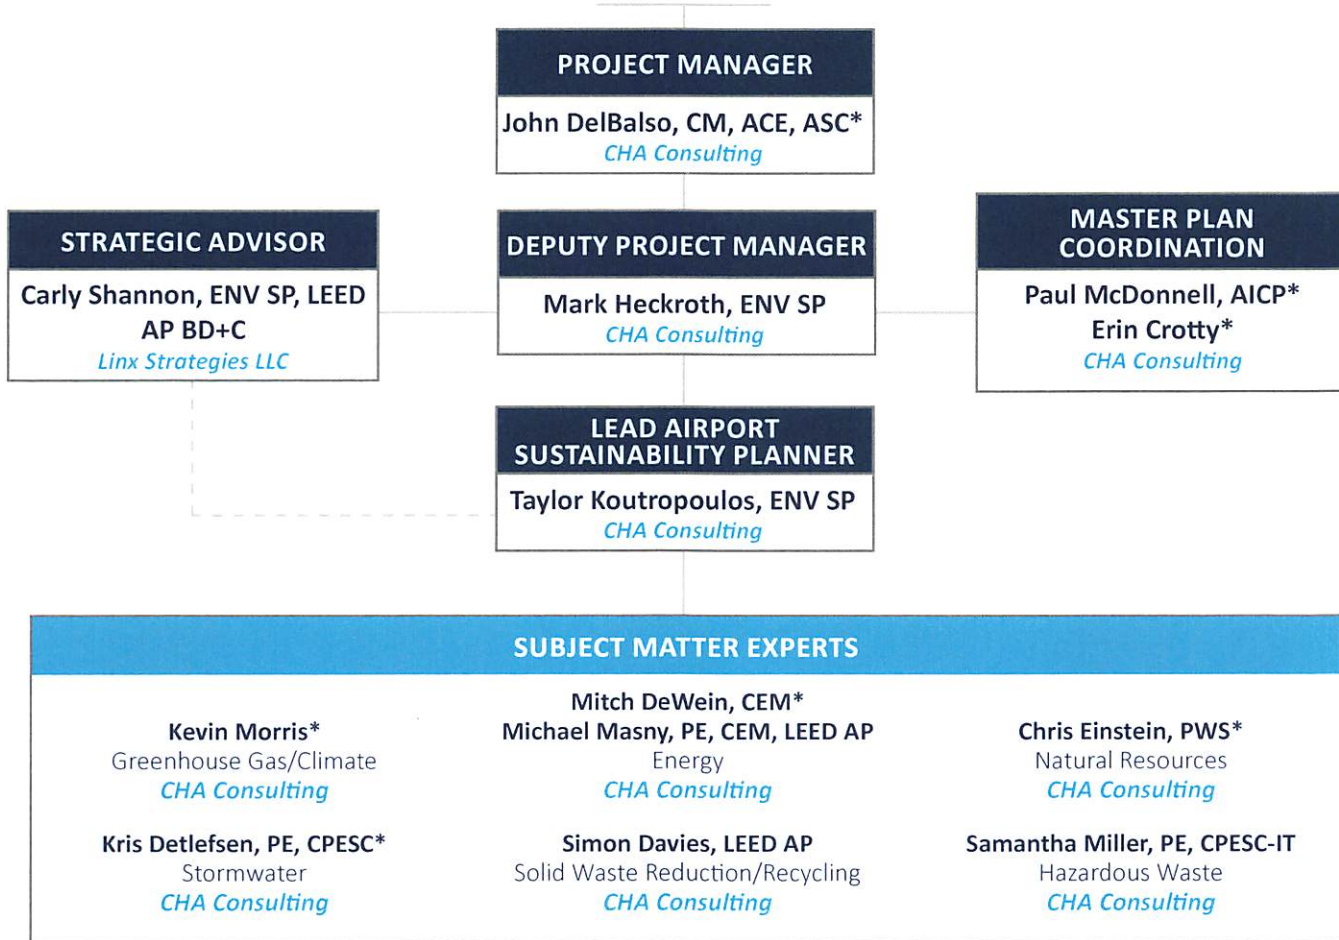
PROJECT MANAGER

John DelBalso, CM, ACE, ASC*
CHA Consulting

STRATEGIC ADVISOR

Carly Shannon, ENV SP, LEED AP BD+C
Linx Strategies LLC

DEPUTY PROJECT MANAGER

Mark Heckroth, ENV SP
CHA Consulting

MASTER PLAN COORDINATION

Paul McDonnell, AICP*
Erin Crotty*
CHA Consulting

LEAD AIRPORT SUSTAINABILITY PLANNER

Taylor Koutropoulos, ENV SP
CHA Consulting

SUBJECT MATTER EXPERTS

Kevin Morris*
Greenhouse Gas/Climate
CHA Consulting

Kris Detlefsen, PE, CPESC*
Stormwater
CHA Consulting

Mitch DeWein, CEM*
Michael Masny, PE, CEM, LEED AP
Energy
CHA Consulting

Simon Davies, LEED AP
Solid Waste Reduction/Recycling
CHA Consulting

Chris Einstein, PWS*
Natural Resources
CHA Consulting

Samantha Miller, PE, CPESC-IT
Hazardous Waste
CHA Consulting